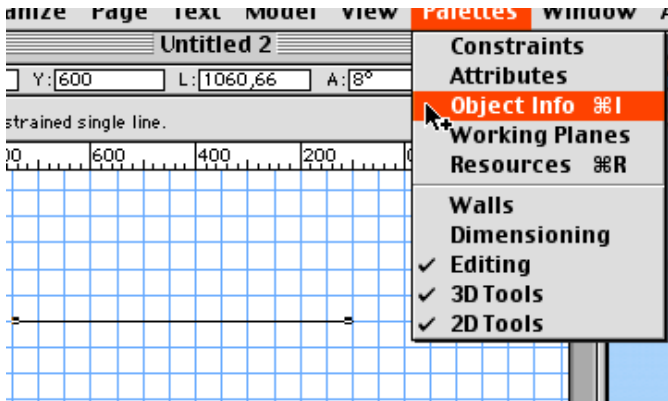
anize Page Text Model View Palettes Window A

Untitled 2

Y: 600 L: 1060,66 A: 8°

strained single line.

00 600 400 200

Constraints
Attributes
Object Info ⌘I
Working Planes
Resources ⌘R
Walls
Dimensioning
✓ Editing
✓ 3D Tools
✓ 2D Tools